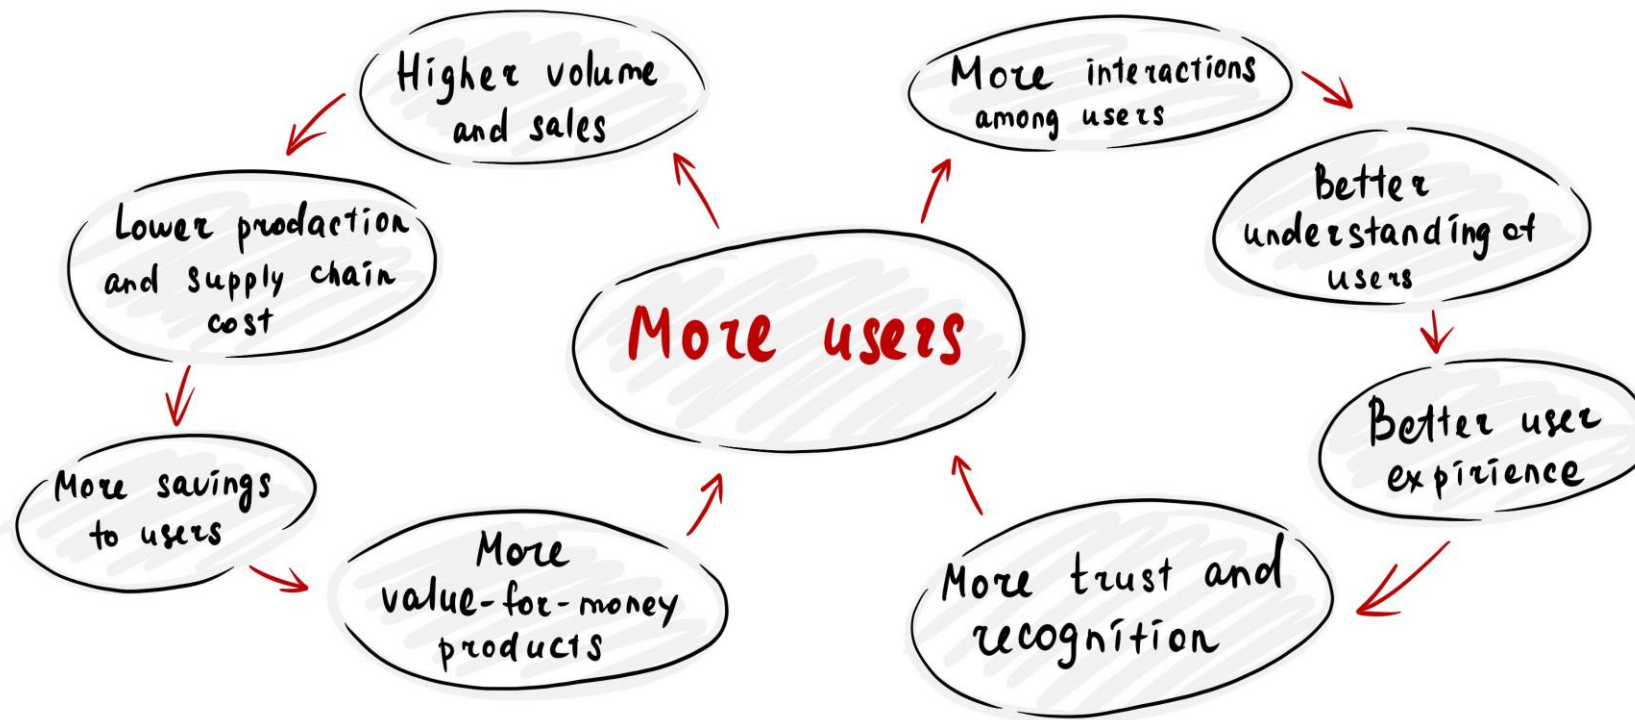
More users

Higher volume and sales

Lower prodaction and supply chain cost

More savings to users

More value-for-money products

More interactions among users

Better understanding of users

Better user expirience

More trust and recognition